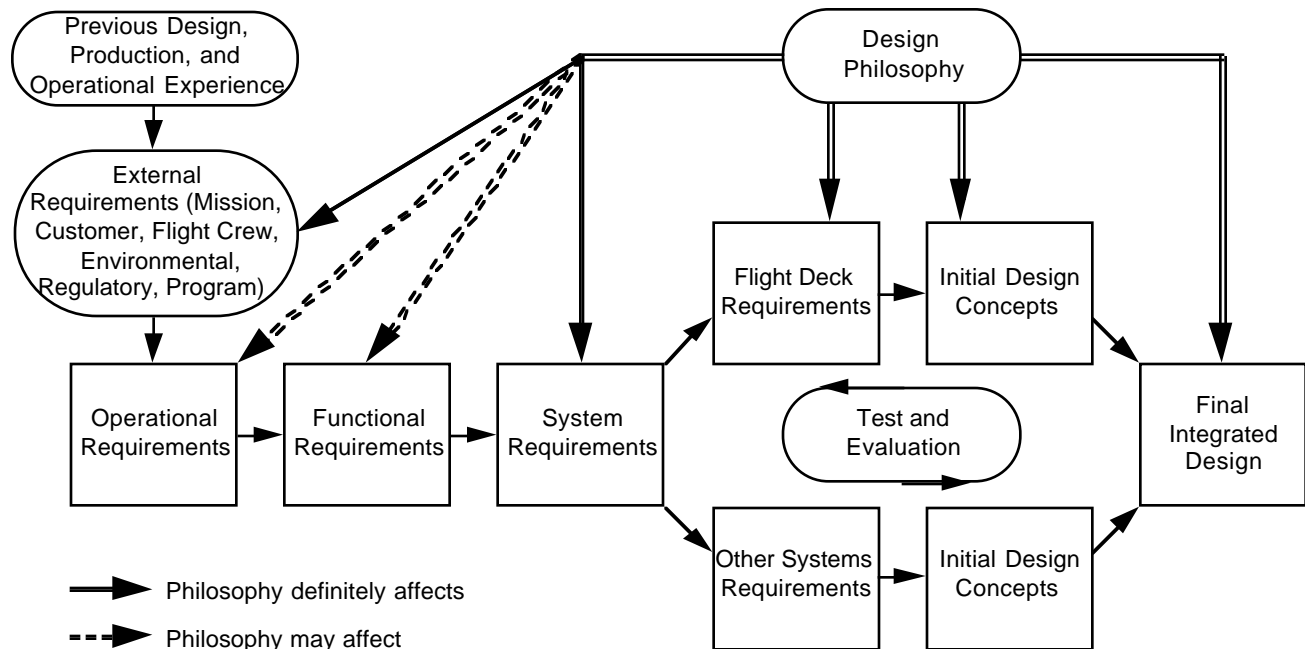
Previous Design, Production, and Operational Experience

Design Philosophy

External Requirements (Mission, Customer, Flight Crew, Environmental, Regulatory, Program)

Flight Deck Requirements

Initial Design Concepts

Operational Requirements

Functional Requirements

System Requirements

Test and Evaluation

Final Integrated Design

Other Systems Requirements

Initial Design Concepts

Philosophy definitely affects

Philosophy may affect